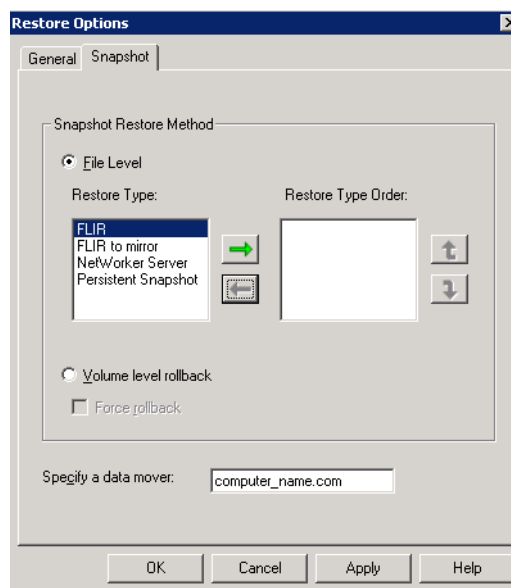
Restore Options

General Snapshot

Snapshot Restore Method

File Level

Restore Type:

FLIR
FLIR to mirror
NetWorker Server
Persistent Snapshot

Restore Type Order:

Volume level rollback

Force rollback

Specify a data mover: computer_name.com

OK Cancel Apply Help